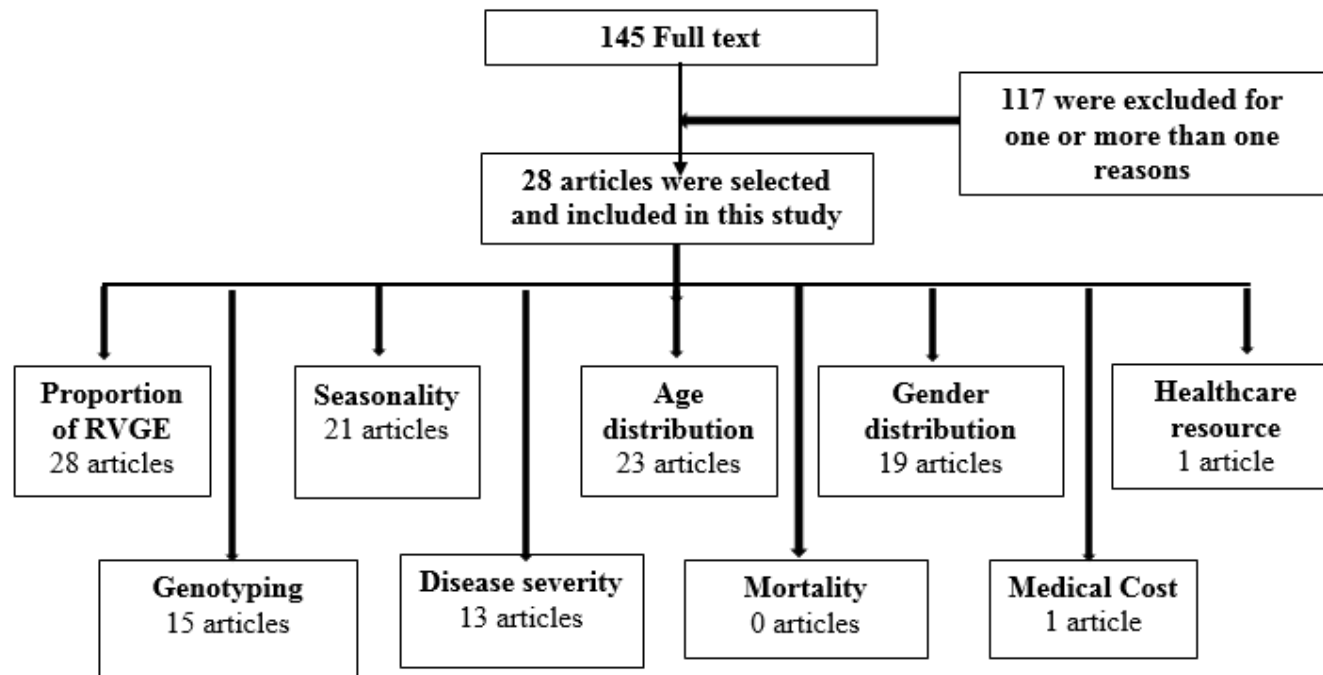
145 Full text

117 were excluded for one or more than one reasons

28 articles were selected and included in this study

Proportion of RVGE
28 articles

Seasonality
21 articles

Age distribution
23 articles

Gender distribution
19 articles

Healthcare resource
1 article

Genotyping
15 articles

Disease severity
13 articles

Mortality
0 articles

Medical Cost
1 article